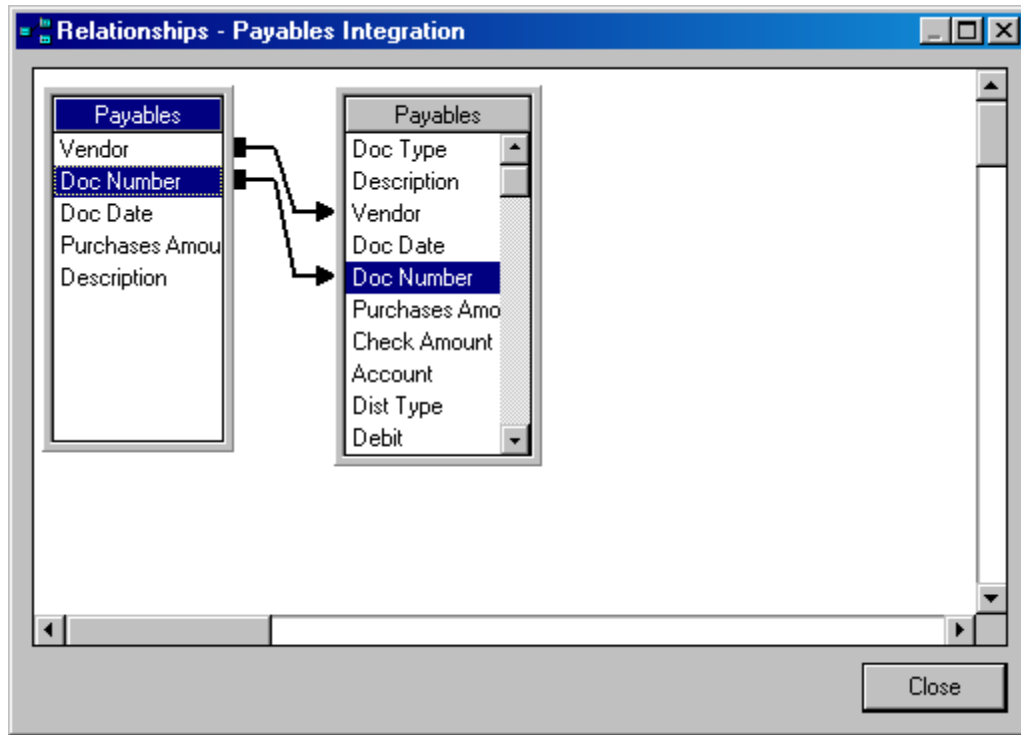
Relationships - Payables Integration

Payables
Vendor
Doc Number
Doc Date
Purchases Amou
Description

Payables
Doc Type
Description
Vendor
Doc Date
Doc Number
Purchases Amo
Check Amount
Account
Dist Type
Debit

Close